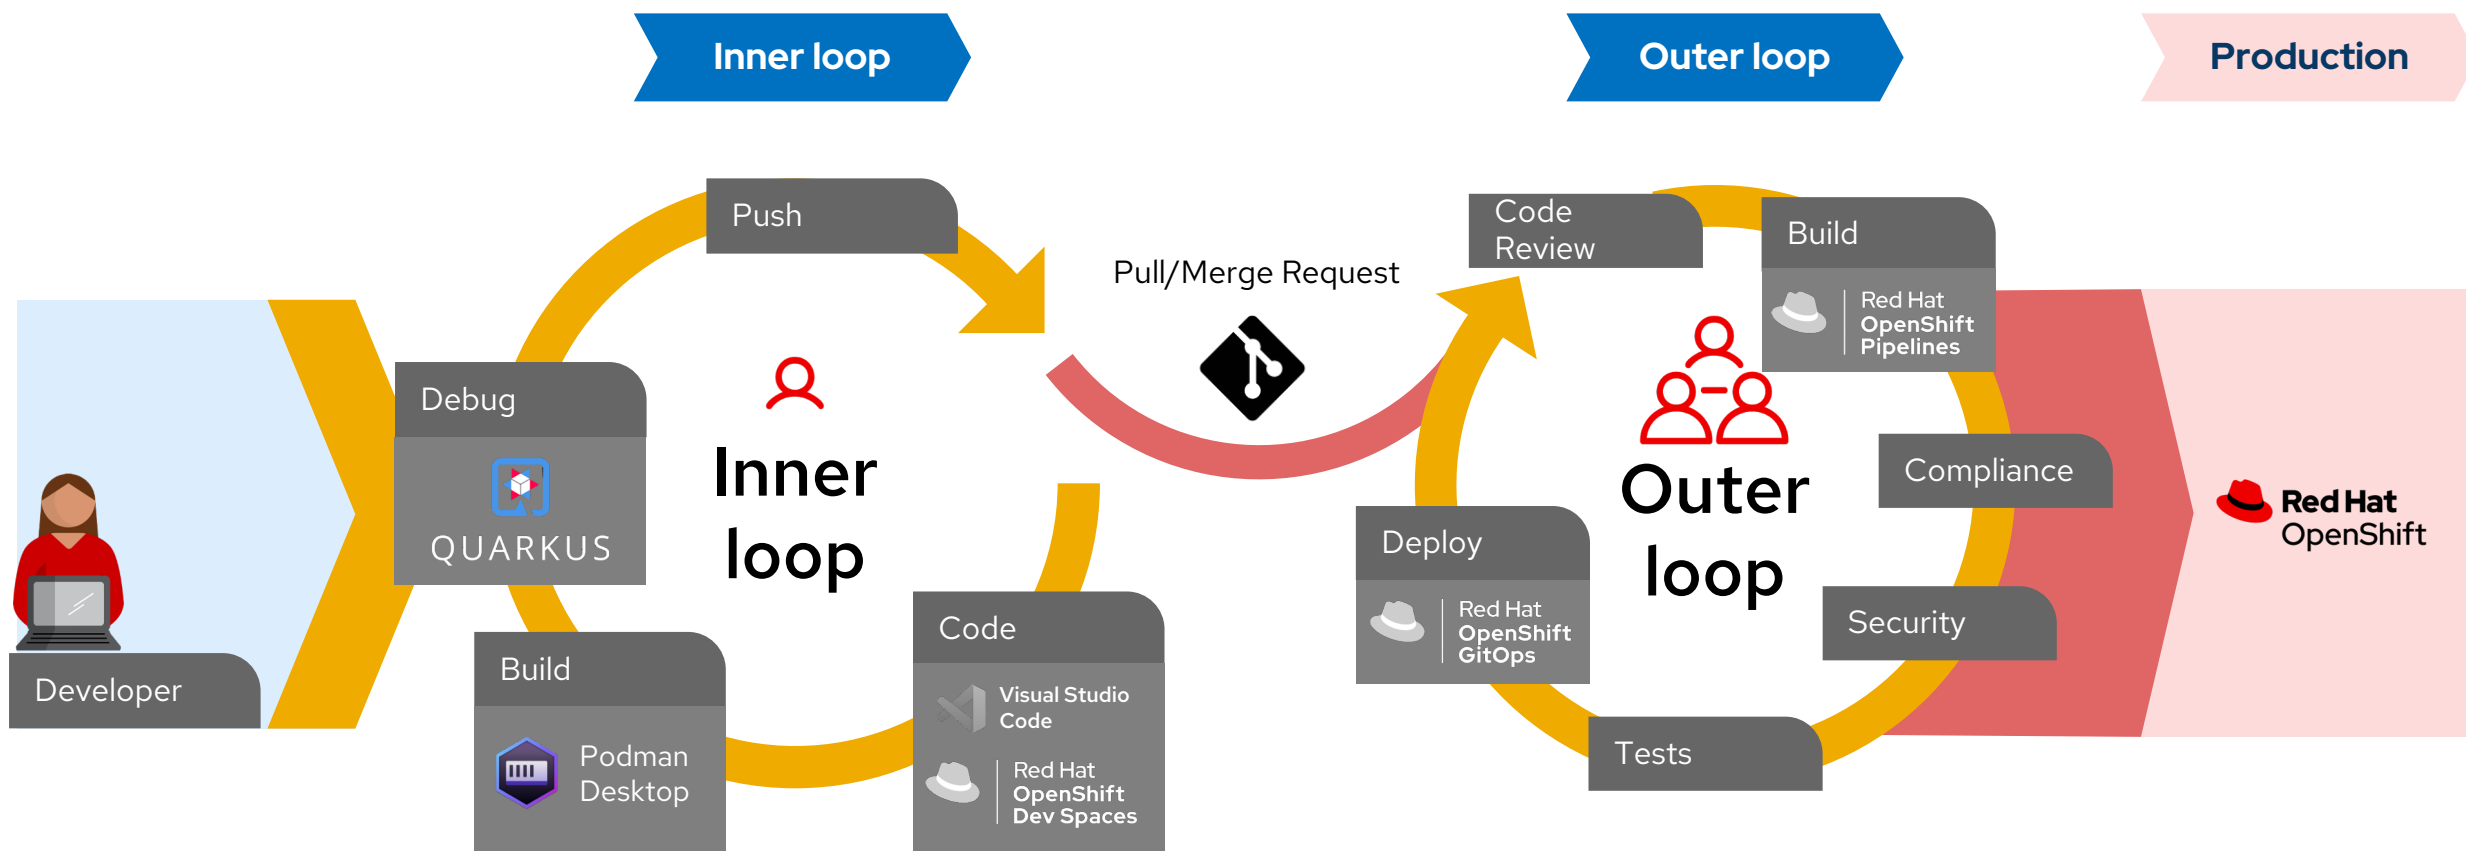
Inner loop

Outer loop

Production

Push

Pull/Merge Request

Code Review

Build

Red Hat OpenShift Pipelines

Debug

QUARKUS

Inner loop

Outer loop

Compliance

Red Hat OpenShift

Deploy

Red Hat OpenShift GitOps

Security

Developer

Build

Podman Desktop

Code

Visual Studio Code

Red Hat OpenShift Dev Spaces

Tests